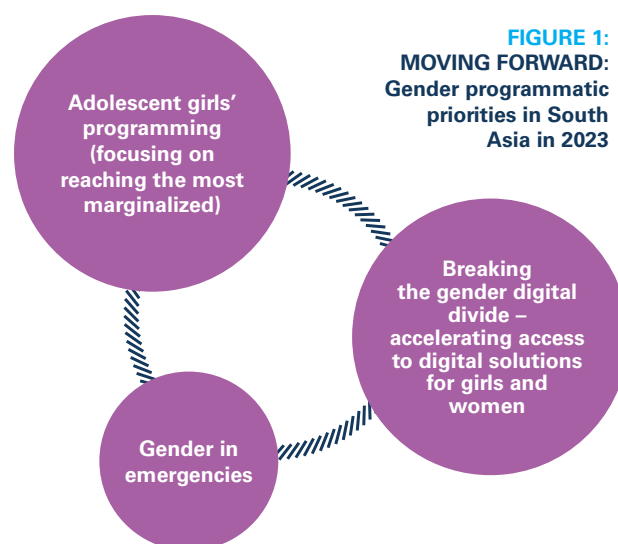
FIGURE 1:
MOVING FORWARD: Gender programmatic priorities in South Asia in 2023

Adolescent girls' programming (focusing on reaching the most marginalized)

Breaking the gender digital divide – accelerating access to digital solutions for girls and women

Gender in emergencies